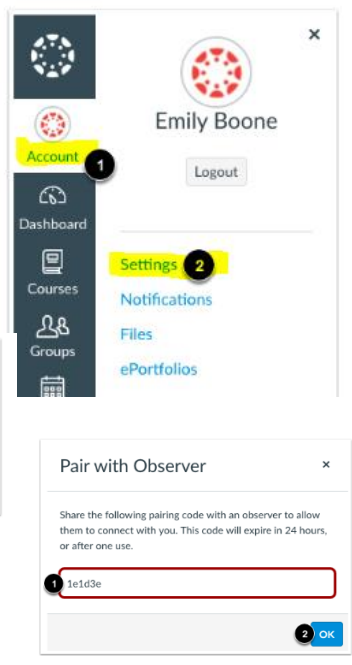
Account 1

Dashboard

Courses

Groups

×

Emily Boone

Logout

Settings 2

Notifications

Files

ePortfolios

Pair with Observer

×

Share the following pairing code with an observer to allow them to connect with you. This code will expire in 24 hours, or after one use.

1 1e1d3e

2 OK